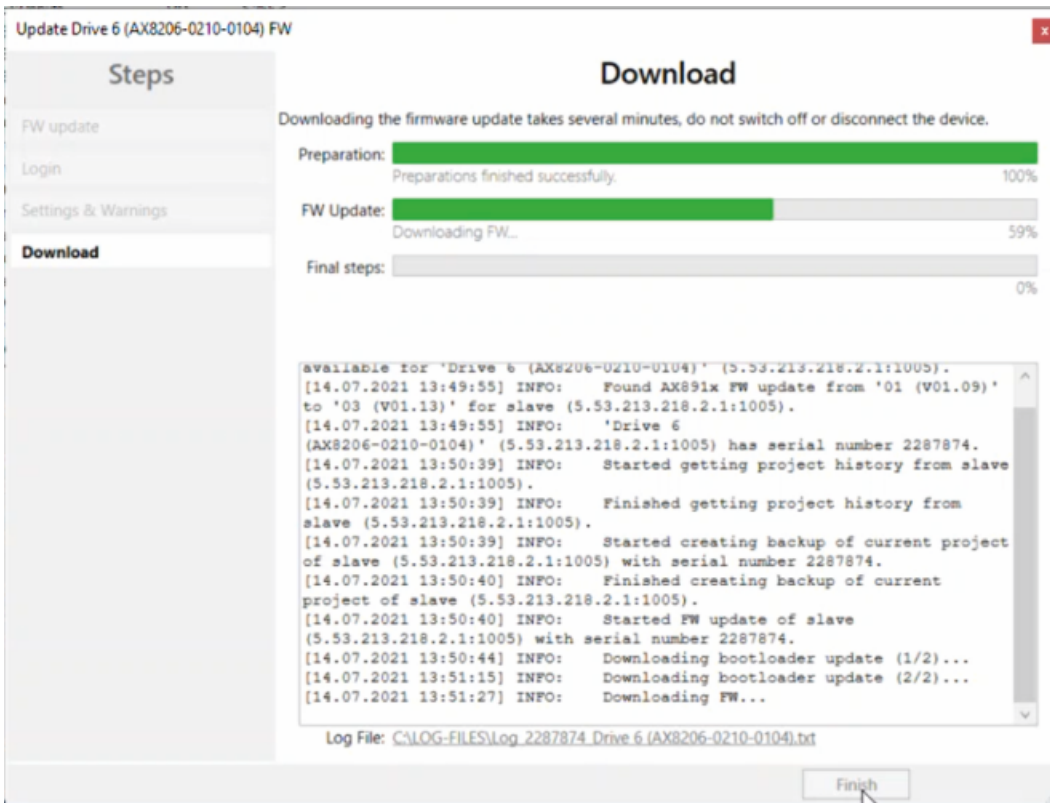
Update Drive 6 (AX8206-0210-0104) FW

x

Steps

FW update

Login

Settings & Warnings

Download

Download

Downloading the firmware update takes several minutes, do not switch off or disconnect the device.

Preparation:

Preparations finished successfully.

100%

FW Update:

Downloading FW...

59%

Final steps:

0%

available for 'Drive 6 (AX8206-0210-0104)' (5.53.213.218.2.1:1005).
[14.07.2021 13:49:55] INFO: Found AX891x FW update from '01 (V01.09)' to '03 (V01.13)' for slave (5.53.213.218.2.1:1005).
[14.07.2021 13:49:55] INFO: 'Drive 6 (AX8206-0210-0104)' (5.53.213.218.2.1:1005) has serial number 2287874.
[14.07.2021 13:50:39] INFO: Started getting project history from slave (5.53.213.218.2.1:1005).
[14.07.2021 13:50:39] INFO: Finished getting project history from slave (5.53.213.218.2.1:1005).
[14.07.2021 13:50:39] INFO: Started creating backup of current project of slave (5.53.213.218.2.1:1005) with serial number 2287874.
[14.07.2021 13:50:40] INFO: Finished creating backup of current project of slave (5.53.213.218.2.1:1005).
[14.07.2021 13:50:40] INFO: Started FW update of slave (5.53.213.218.2.1:1005) with serial number 2287874.
[14.07.2021 13:50:44] INFO: Downloading bootloader update (1/2)...
[14.07.2021 13:51:15] INFO: Downloading bootloader update (2/2)...
[14.07.2021 13:51:27] INFO: Downloading FW...

Log File: C:\LOG-FILES\Log_2287874_Drive 6 (AX8206-0210-0104).txt

Finish